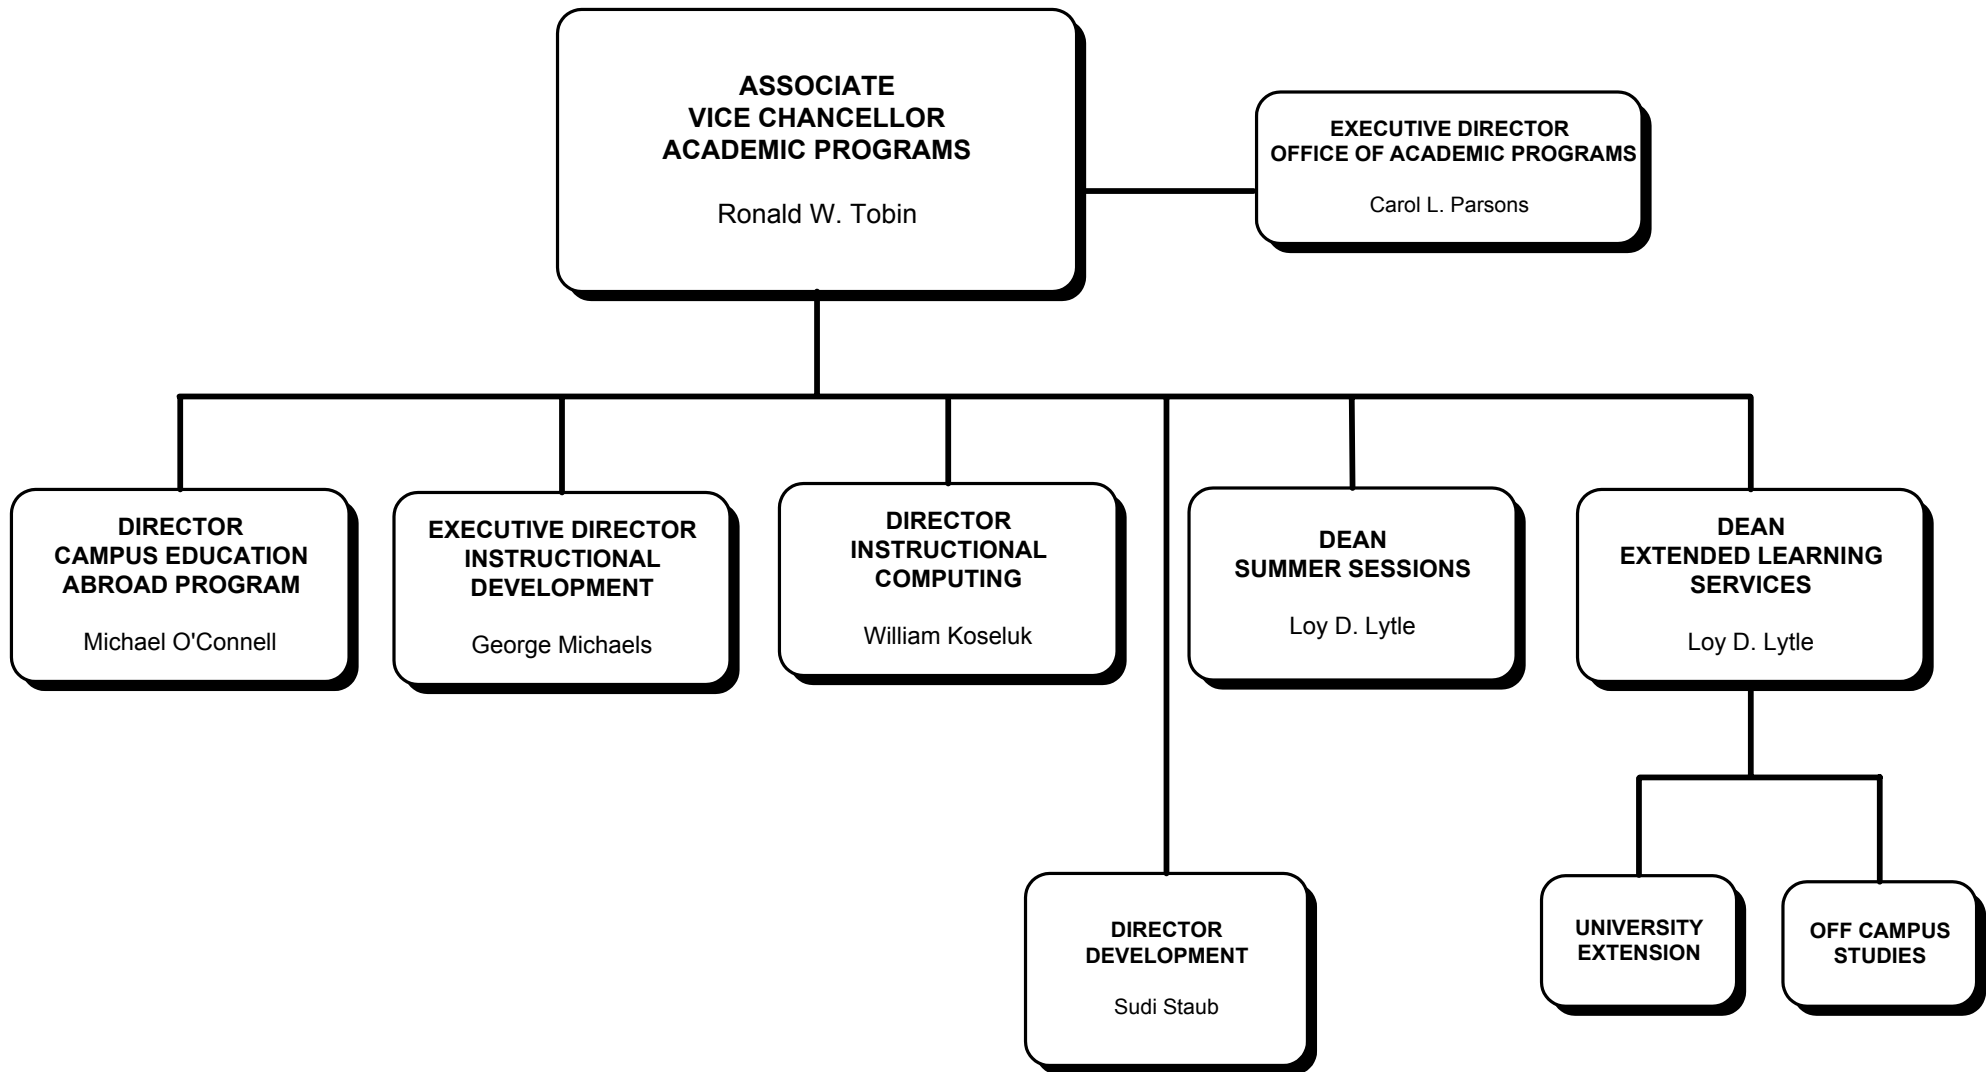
ASSOCIATE
VICE CHANCELLOR
ACADEMIC PROGRAMS

Ronald W. Tobin

EXECUTIVE DIRECTOR
OFFICE OF ACADEMIC PROGRAMS

Carol L. Parsons

DIRECTOR
CAMPUS EDUCATION
ABROAD PROGRAM

Michael O'Connell

EXECUTIVE DIRECTOR
INSTRUCTIONAL
DEVELOPMENT

George Michaels

DIRECTOR
INSTRUCTIONAL
COMPUTING

William Koseluk

DEAN
SUMMER SESSIONS

Loy D. Lytle

DEAN
EXTENDED LEARNING
SERVICES

Loy D. Lytle

DIRECTOR
DEVELOPMENT

Sudi Staub

UNIVERSITY
EXTENSION

OFF CAMPUS
STUDIES